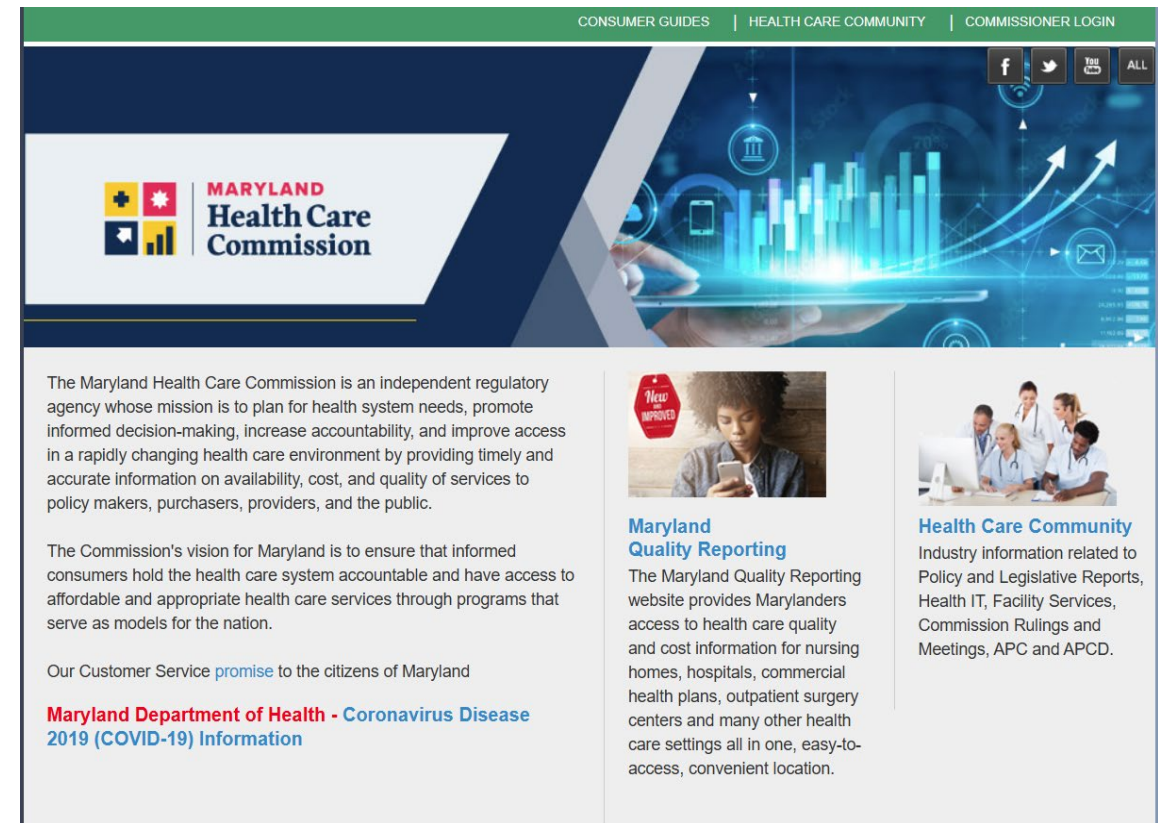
CONSUMER GUIDES | HEALTH CARE COMMUNITY | COMMISSIONER LOGIN

f
You Tube
ALL

MARYLAND
Health Care
Commission

The Maryland Health Care Commission is an independent regulatory agency whose mission is to plan for health system needs, promote informed decision-making, increase accountability, and improve access in a rapidly changing health care environment by providing timely and accurate information on availability, cost, and quality of services to policy makers, purchasers, providers, and the public.

The Commission's vision for Maryland is to ensure that informed consumers hold the health care system accountable and have access to affordable and appropriate health care services through programs that serve as models for the nation.

Our Customer Service promise to the citizens of Maryland

Maryland Department of Health - Coronavirus Disease 2019 (COVID-19) Information

New and IMPROVED

Maryland
Quality Reporting
The Maryland Quality Reporting website provides Marylanders access to health care quality and cost information for nursing homes, hospitals, commercial health plans, outpatient surgery centers and many other health care settings all in one, easy-to-access, convenient location.

Health Care Community
Industry information related to Policy and Legislative Reports, Health IT, Facility Services, Commission Rulings and Meetings, APC and APCD.